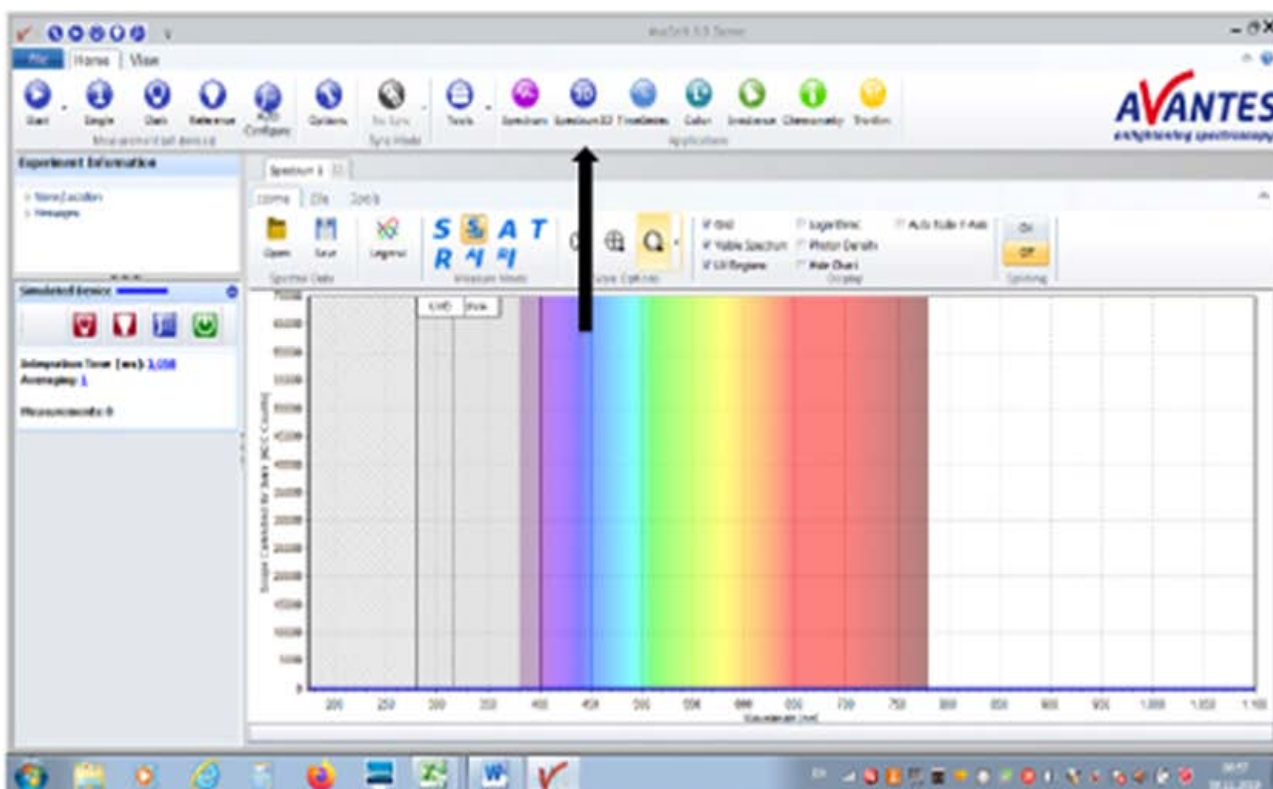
AvaSoft 8.0 Demo

File | Home | View

Start | Single | Dark | Reference | Measurement (all devices) | AOD Configure | Options | No Sync | Sync Mode | Tools | Spectrum | Spectrum 3D | Timeseries | Color | Irradiance | Chemometry | Toolbox | Applications

AVANTES
enlightening spectroscopy

Experiment Information
New Location
Messages

Spectrum 1

Home | File | Zoom

Open | Save | Spectral Data | Legend | S | S | A | T | R | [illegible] | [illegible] | Measure Mode | Cursor Options

Grid | Logarithmic | Auto Scale Y-Axis | Visible Spectrum | Photon Density | UV Regions | Hide Chart | Display | On | Off | Sampling

Simulated Device

Integration Time [ms]: 1,050
Averaging: 1

Measurements: 0

UVB | UVA

Scope Corrected for Dark [ADC Counts]

70000
65000
60000
55000
50000
45000
40000
35000
30000
25000
20000
15000
10000
5000
0

200 | 250 | 300 | 350 | 400 | 450 | 500 | 550 | 600 | 650 | 700 | 750 | 800 | 850 | 900 | 950 | 1,000 | 1,050 | 1,100

Wavelength [nm]